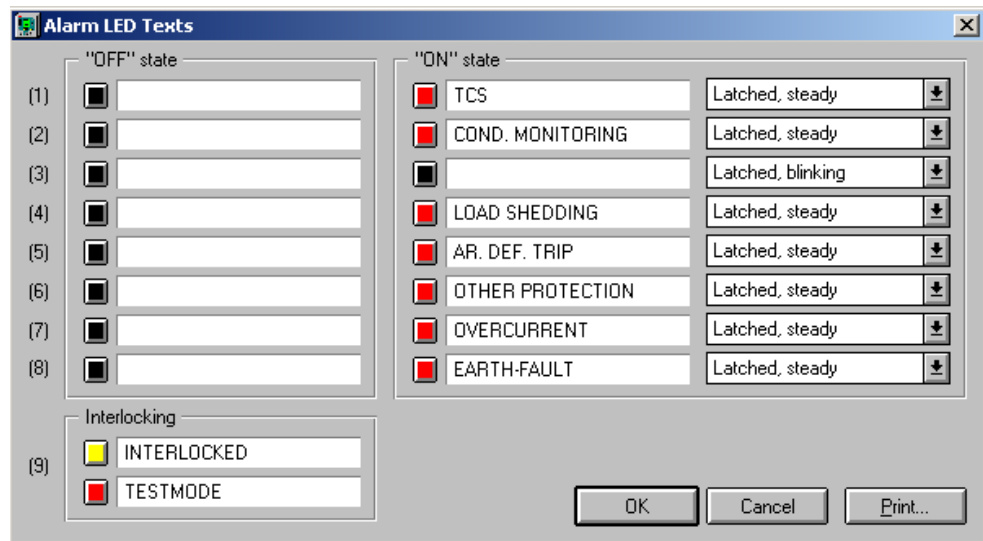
Alarm LED Texts

"OFF" state

(1)
(2)
(3)
(4)
(5)
(6)
(7)
(8)

"ON" state

| | |
|---|---|
| TCS | Latched, steady |
| COND. MONITORING | Latched, steady |
| | Latched, blinking |
| LOAD SHEDDING | Latched, steady |
| AR. DEF. TRIP | Latched, steady |
| OTHER PROTECTION | Latched, steady |
| OVERCURRENT | Latched, steady |
| EARTH-FAULT | Latched, steady |

Interlocking

(9)
INTERLOCKED
TESTMODE

OK Cancel Print...